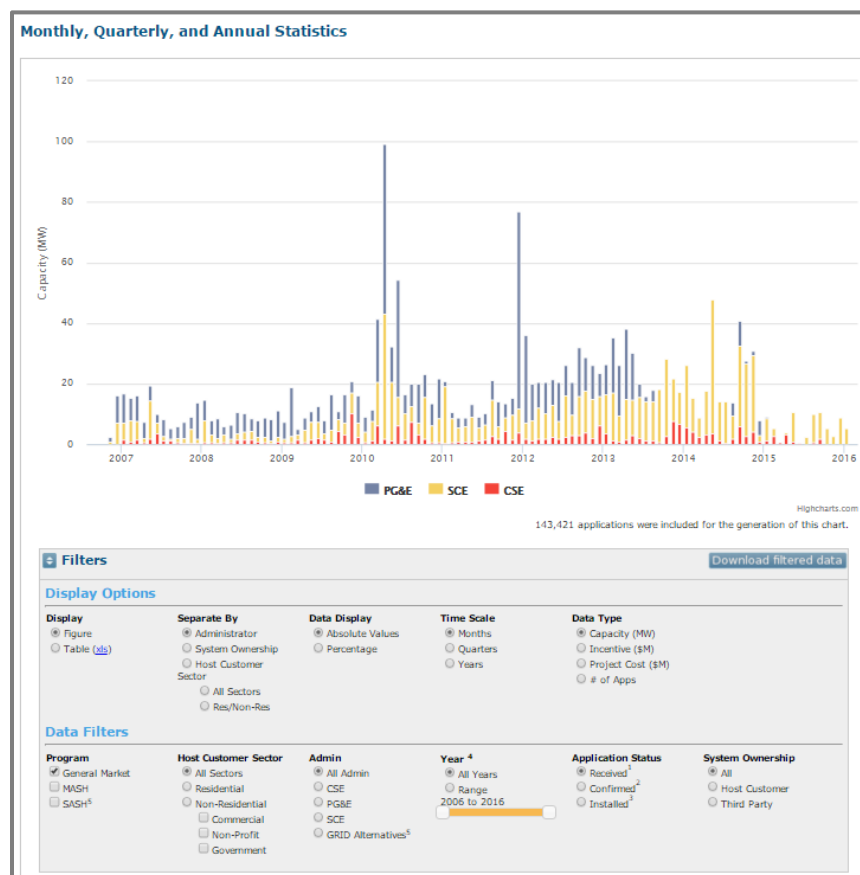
Monthly, Quarterly, and Annual Statistics

120
100
80
60
40
20
0

Capacity (MW)

2007 2008 2009 2010 2011 2012 2013 2014 2015 2016

PG&E SCE CSE

Highcharts.com

143,421 applications were included for the generation of this chart.

Filters

Download filtered data

Display Options

| Display | Separate By | Data Display | Time Scale | Data Type |
|---|---|---|---|---|
| Figure | Administrator | Absolute Values | Months | Capacity (MW) |
| Table (xls) | System Ownership | Percentage | Quarters | Incentive ($M) |
| | Host Customer Sector | | Years | Project Cost ($M) |
| | All Sectors | | | # of Apps |
| | Res/Non-Res | | | |

Data Filters

| Program | Host Customer Sector | Admin | Year $^4$ | Application Status | System Ownership |
|---|---|---|---|---|---|
| General Market | All Sectors | All Admin | All Years | Received$^1$ | All |
| MASH | Residential | CSE | Range | Confirmed$^2$ | Host Customer |
| SASH$^5$ | Non-Residential | PG&E | 2006 to 2016 | Installed$^3$ | Third Party |
| | Commercial | SCE | | | |
| | Non-Profit | GRID Alternatives$^5$ | | | |
| | Government | | | | |